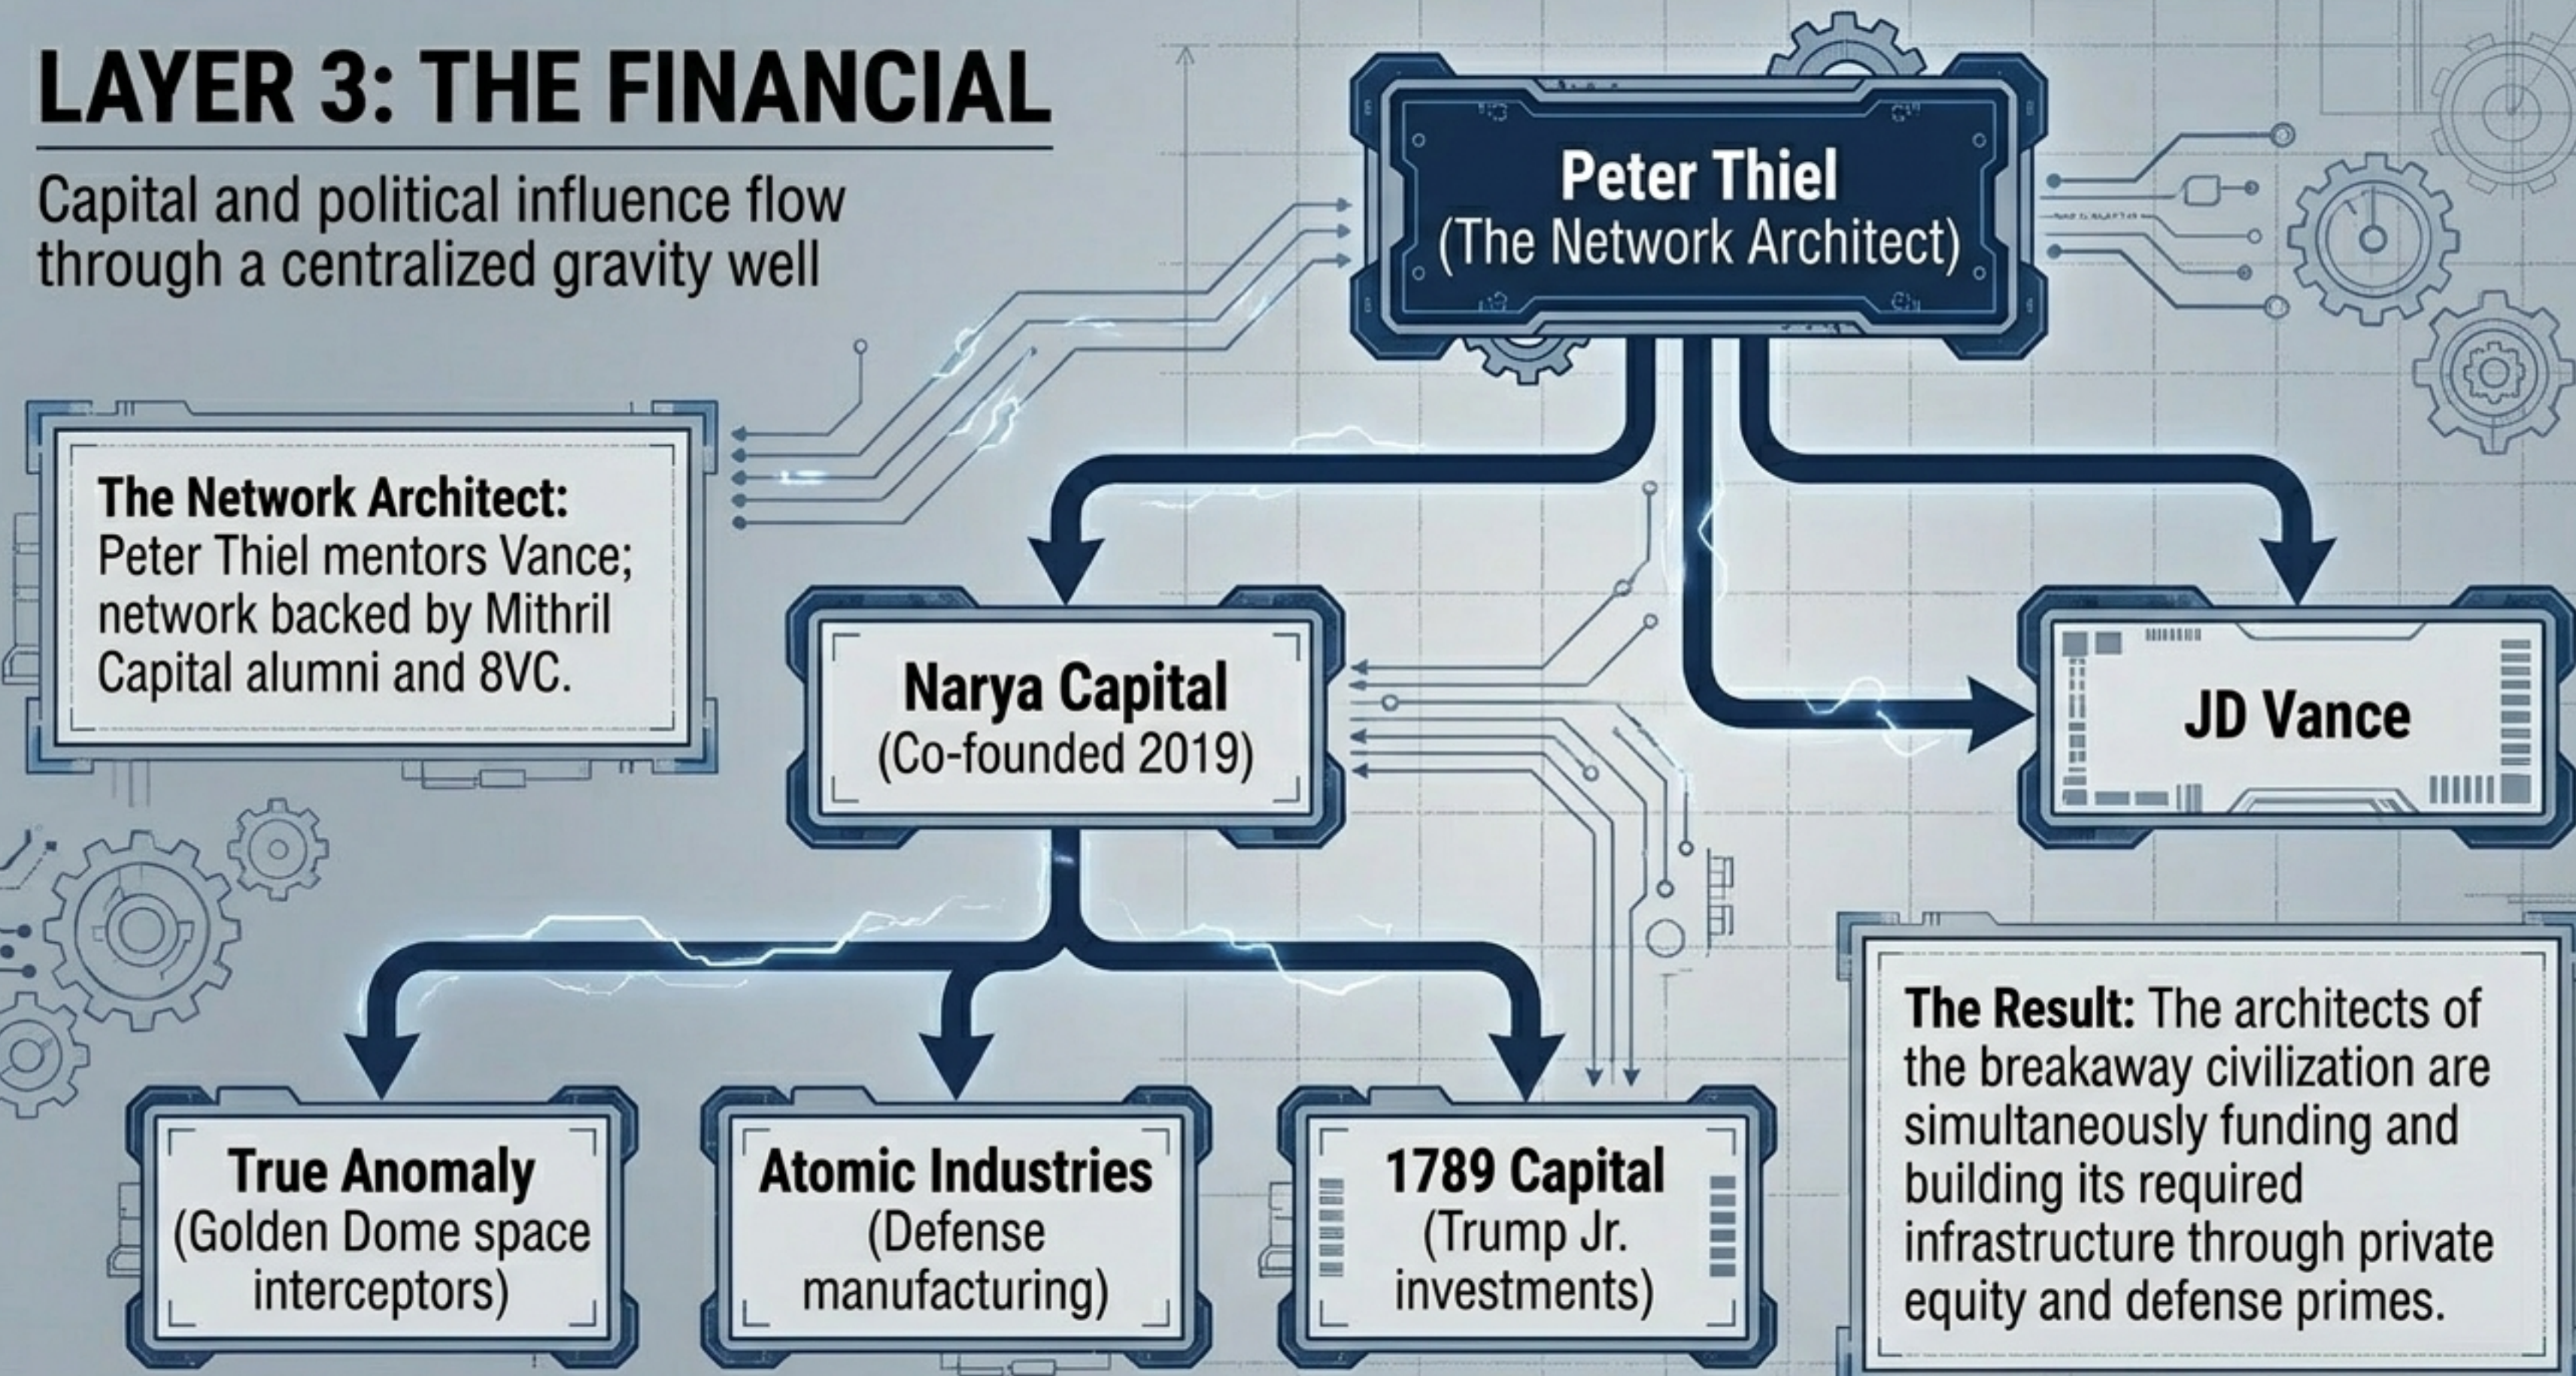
LAYER 3: THE FINANCIAL

Capital and political influence flow through a centralized gravity well

Peter Thiel
(The Network Architect)

The Network Architect: Peter Thiel mentors Vance; network backed by Mithril Capital alumni and 8VC.

Narya Capital
(Co-founded 2019)

JD Vance

True Anomaly
(Golden Dome space interceptors)

Atomic Industries
(Defense manufacturing)

1789 Capital
(Trump Jr. investments)

The Result: The architects of the breakaway civilization are simultaneously funding and building its required infrastructure through private equity and defense primes.